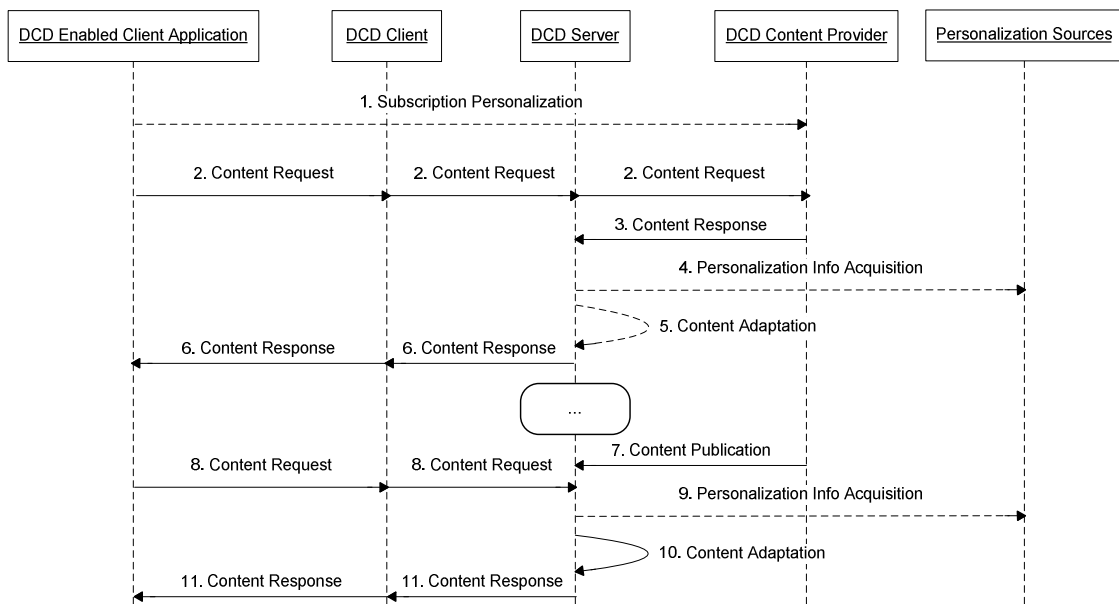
DCD Enabled Client Application

DCD Client

DCD Server

DCD Content Provider

Personalization Sources

1. Subscription Personalization

2. Content Request

2. Content Request

2. Content Request

3. Content Response

4. Personalization Info Acquisition

5. Content Adaptation

6. Content Response

6. Content Response

...

7. Content Publication

8. Content Request

8. Content Request

9. Personalization Info Acquisition

10. Content Adaptation

11. Content Response

11. Content Response